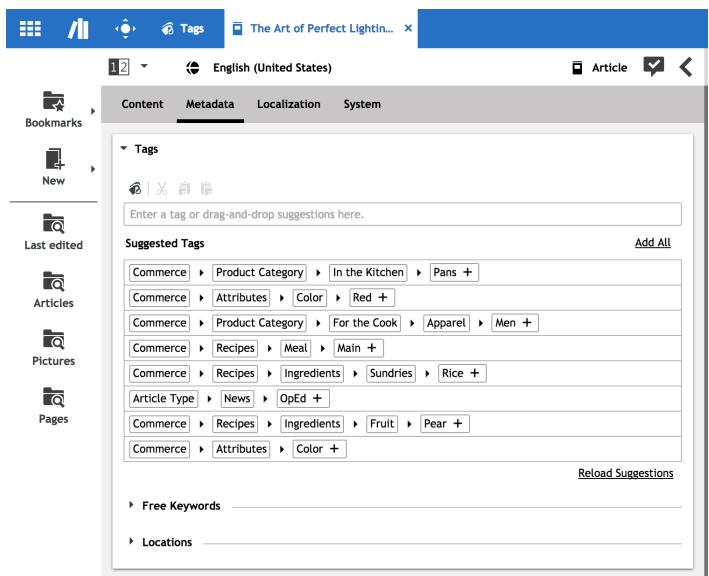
Tags
The Art of Perfect Lightin... ×

English (United States)
Article

Bookmarks
New
Last edited
Articles
Pictures
Pages

Content Metadata Localization System

Tags

Enter a tag or drag-and-drop suggestions here.

Suggested Tags
Add All

Commerce ▸ Product Category ▸ In the Kitchen ▸ Pans +
Commerce ▸ Attributes ▸ Color ▸ Red +
Commerce ▸ Product Category ▸ For the Cook ▸ Apparel ▸ Men +
Commerce ▸ Recipes ▸ Meal ▸ Main +
Commerce ▸ Recipes ▸ Ingredients ▸ Sundries ▸ Rice +
Article Type ▸ News ▸ OpEd +
Commerce ▸ Recipes ▸ Ingredients ▸ Fruit ▸ Pear +
Commerce ▸ Attributes ▸ Color +

Reload Suggestions

Free Keywords

Locations